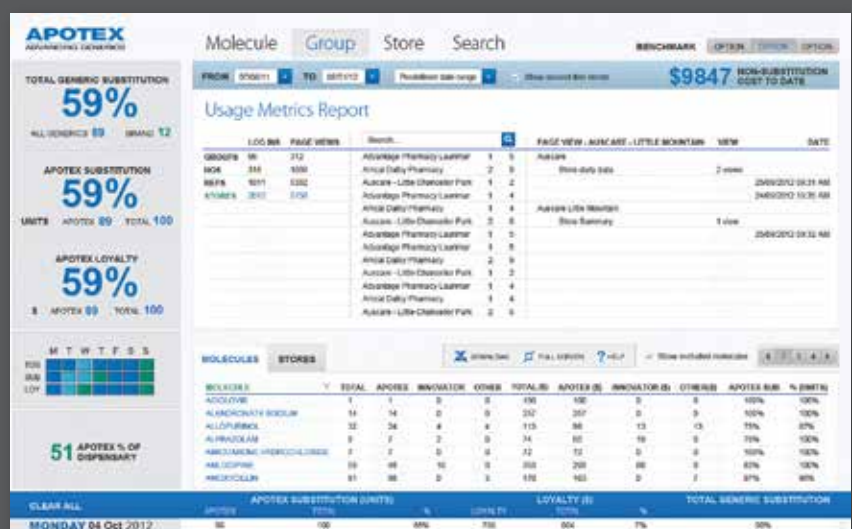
APOTEX
ADVANCING GENERICS

Molecule Group Store Search

BENCHMARK OPTION OPTION OPTION

TOTAL GENERIC SUBSTITUTION
59%
ALL GENERICS 89 BRAND 12

APOTEX SUBSTITUTION
59%
UNITS APOTEX 89 TOTAL 100

APOTEX LOYALTY
59%
$ APOTEX 89 TOTAL 100

M T W T F S S
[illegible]
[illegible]
LOY

51 APOTEX % OF DISPENSARY

FROM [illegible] TO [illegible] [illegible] Show record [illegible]

$9847 NON-SUBSTITUTION COST TO DATE

Usage Metrics Report

| | LOG INS | PAGE VIEWS |
|---|---|---|
| GROUPS | 98 | 312 |
| NOK | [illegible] | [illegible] |
| REPS | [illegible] | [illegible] |
| STORES | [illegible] | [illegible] |

Search...

| | | |
|---|---|---|
| Advantage Pharmacy Lawnton | 1 | 5 |
| Amcal Dalby Pharmacy | 2 | 9 |
| Auscare - Little Chancellor Park | 1 | 2 |
| Advantage Pharmacy Lawnton | 1 | 4 |
| Amcal Dalby Pharmacy | 1 | 4 |
| Auscare - Little Chancellor Park | 2 | 8 |
| Advantage Pharmacy Lawnton | 1 | 5 |
| Advantage Pharmacy Lawnton | 1 | 8 |
| Amcal Dalby Pharmacy | 2 | 9 |
| Auscare - Little Chancellor Park | 1 | 2 |
| Advantage Pharmacy Lawnton | 1 | 4 |
| Amcal Dalby Pharmacy | 1 | 4 |
| Auscare - Little Chancellor Park | 2 | 8 |

| PAGE VIEW - AUSCARE - LITTLE MOUNTAIN | VIEW | DATE |
|---|---|---|
| Auscare | | |
| Store daily data | 2 views | |
| | | 25/09/2012 09:31 AM |
| | | 24/09/2012 10:35 AM |
| Auscare Little Mountain | | |
| Store Summary | 1 view | |
| | | 25/09/2012 09:32 AM |

MOLECULES STORES

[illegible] FULL SCREEN HELP Show excluded molecules

| MOLECULE | TOTAL | APOTEX | INNOVATOR | OTHER | TOTAL ($) | APOTEX ($) | INNOVATOR ($) | OTHER($) | APOTEX SUB | % (UNITS) |
|---|---|---|---|---|---|---|---|---|---|---|
| ACICLOVIR | 1 | 1 | 0 | 0 | 100 | 100 | 0 | 0 | 100% | 100% |
| ALENDRONATE SODIUM | 14 | 14 | 0 | 0 | 237 | 237 | 0 | 0 | 100% | 100% |
| ALLOPURINOL | 32 | 24 | 4 | 4 | 115 | 86 | 13 | 15 | 75% | 87% |
| ALPRAZOLAM | 8 | 7 | 2 | 0 | 74 | 65 | 10 | 0 | 75% | 100% |
| AMIODARONE HYDROCHLORIDE | 7 | 7 | 0 | 0 | 72 | 72 | 0 | 0 | 100% | 100% |
| AMLODIPINE | 59 | 49 | 10 | 0 | 350 | 290 | 60 | 0 | 83% | 100% |
| AMOXYCILLIN | 61 | 58 | 0 | 3 | 170 | 163 | 0 | 7 | 97% | 96% |

CLEAR ALL
MONDAY 04 Oct 2012

APOTEX SUBSTITUTION (UNITS) LOYALTY ($) TOTAL GENERIC SUBSTITUTION
APOTEX TOTAL % LOYALTY TOTAL %
96 100 88% 700 804 7% 98%